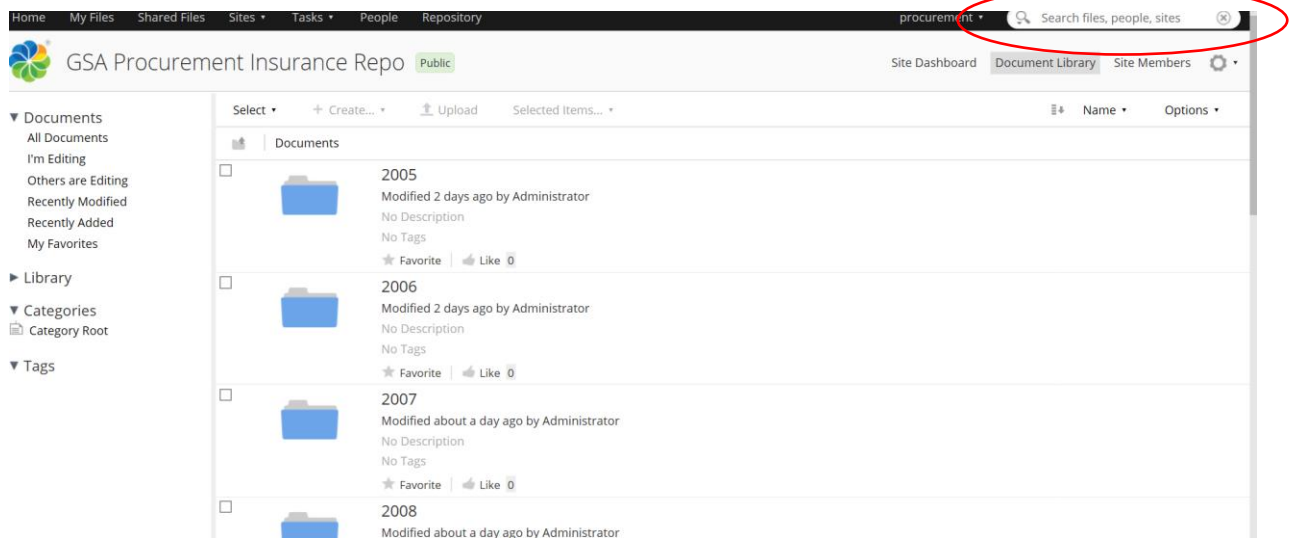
Home My Files Shared Files Sites ▾ Tasks ▾ People Repository procurement ▾ Search files, people, sites

GSA Procurement Insurance Repo Public

Site Dashboard Document Library Site Members

▼ Documents
All Documents
I'm Editing
Others are Editing
Recently Modified
Recently Added
My Favorites

▶ Library

▼ Categories
Category Root

▼ Tags

Select ▾ + Create... ▾ Upload Selected Items... ▾ Name ▾ Options ▾

Documents

2005
Modified 2 days ago by Administrator
No Description
No Tags
Favorite Like 0

2006
Modified 2 days ago by Administrator
No Description
No Tags
Favorite Like 0

2007
Modified about a day ago by Administrator
No Description
No Tags
Favorite Like 0

2008
Modified about a day ago by Administrator